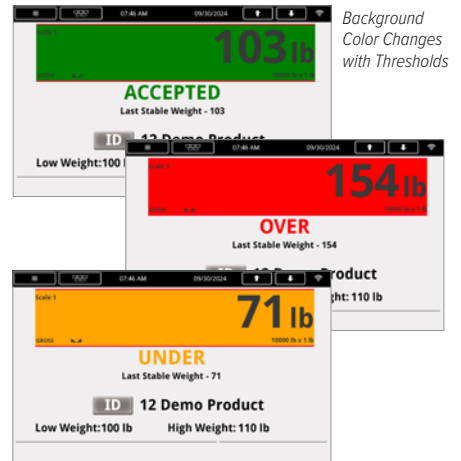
Background Color Changes with Thresholds

07:46 AM 09/30/2024
Scale 1
103 lb
10000 lb x 1 lb
ACCEPTED
Last Stable Weight - 103
ID 12 Demo Product
Low Weight:100 lb

07:46 AM 09/30/2024
Scale 1
154 lb
GROSS
10000 lb x 1 lb
OVER
Last Stable Weight - 154
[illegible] Product
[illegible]ght: 110 lb

07:46 AM 09/30/2024
Scale 1
71 lb
GROSS
10000 lb x 1 lb
UNDER
Last Stable Weight - 71
ID 12 Demo Product
Low Weight:100 lb High Weight: 110 lb